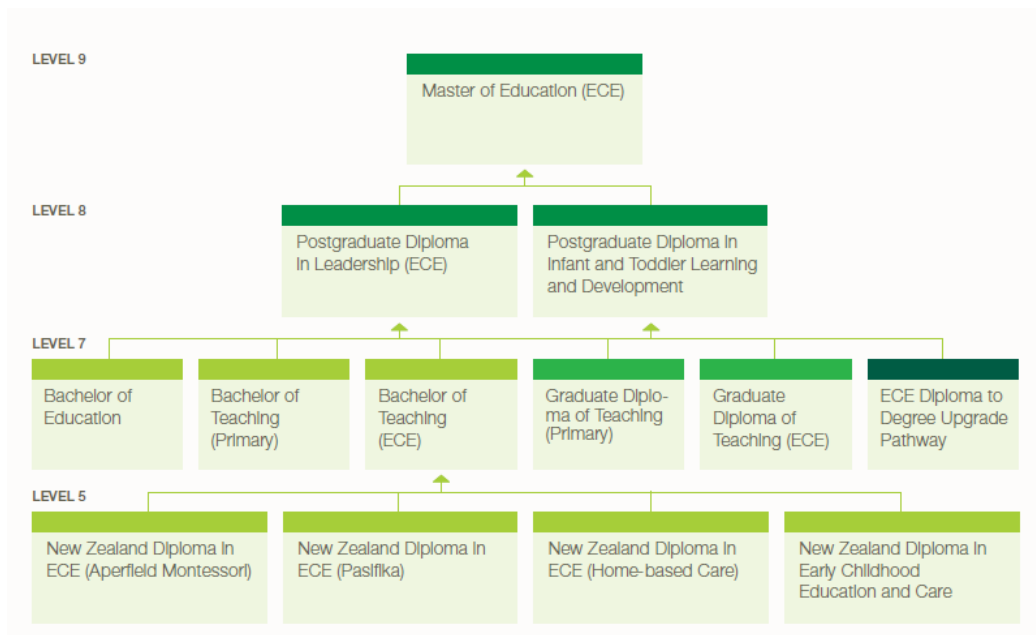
LEVEL 9

Master of Education (ECE)

LEVEL 8

Postgraduate Diploma in Leadership (ECE)

Postgraduate Diploma in Infant and Toddler Learning and Development

LEVEL 7

Bachelor of Education

Bachelor of Teaching (Primary)

Bachelor of Teaching (ECE)

Graduate Diploma of Teaching (Primary)

Graduate Diploma of Teaching (ECE)

ECE Diploma to Degree Upgrade Pathway

LEVEL 5

New Zealand Diploma in ECE (Aperfield Montessori)

New Zealand Diploma in ECE (Pasifika)

New Zealand Diploma in ECE (Home-based Care)

New Zealand Diploma in Early Childhood Education and Care